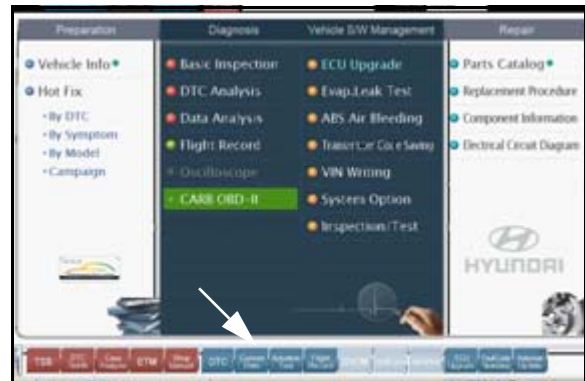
Preparation
Vehicle Info
Hot Fix
By DTC
By Symptom
By Model
Campaign

Diagnosis
Basic Inspection
DTC Analysis
Data Analysis
Flight Record
Oscilloscope
CARB OBD-II

Vehicle S/W Management
ECU Upgrade
Evap.Leak Test
ABS Air Bleeding
Transfer Code Saving
VIN Writing
System Option
Inspection/Test

Repair
Parts Catalog
Replacement Procedure
Component Information
Electrical Circuit Diagram

HYUNDAI

TSB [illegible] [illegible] ETM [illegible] DTC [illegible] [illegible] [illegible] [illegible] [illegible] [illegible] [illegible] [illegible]